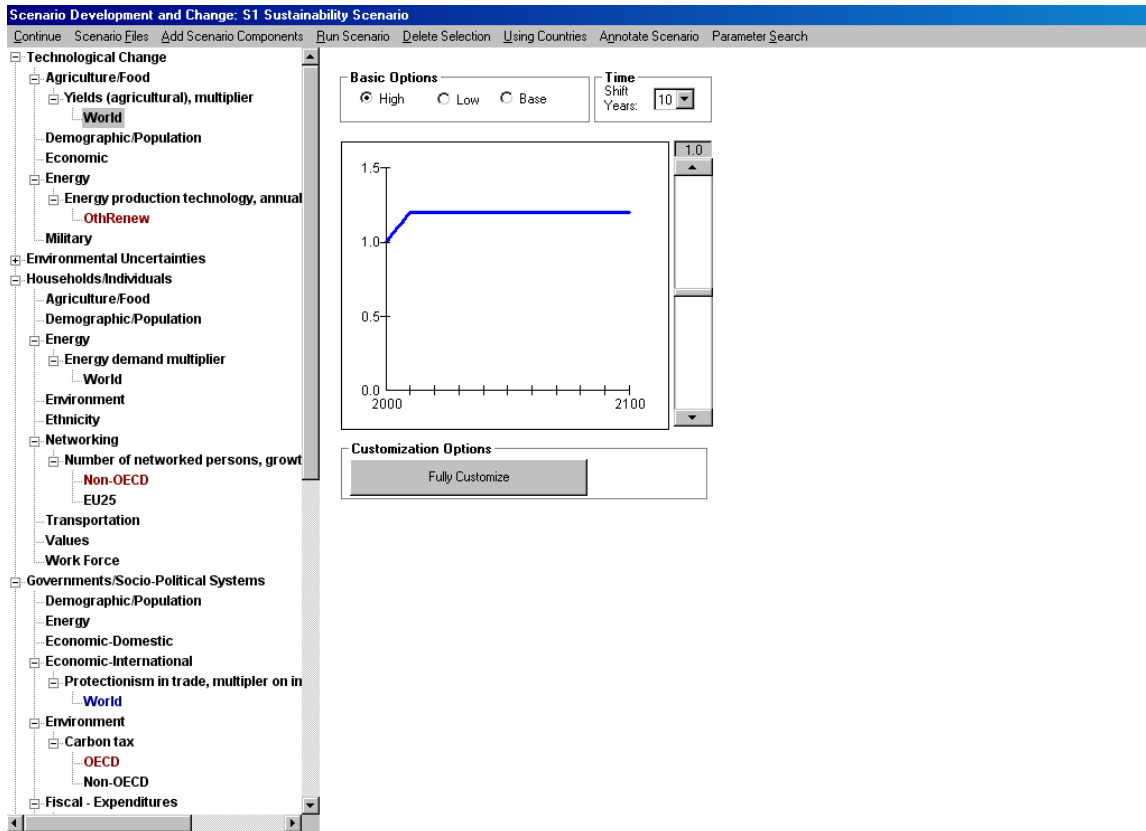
Scenario Development and Change: S1 Sustainability Scenario

Continue Scenario Files Add Scenario Components Run Scenario Delete Selection Using Countries Annotate Scenario Parameter Search

Technological Change
Agriculture/Food
Yields (agricultural), multiplier
World
Demographic/Population
Economic
Energy
Energy production technology, annual
OthRenew
Military
Environmental Uncertainties
Households/Individuals
Agriculture/Food
Demographic/Population
Energy
Energy demand multiplier
World
Environment
Ethnicity
Networking
Number of networked persons, growt
Non-OECD
EU25
Transportation
Values
Work Force
Governments/Socio-Political Systems
Demographic/Population
Energy
Economic-Domestic
Economic-International
Protectionism in trade, multipler on in
World
Environment
Carbon tax
OECD
Non-OECD
Fiscal - Expenditures

Basic Options
High Low Base

Time
Shift Years: 10

1.5
1.0
0.5
0.0
2000
2100

1.0

Customization Options
Fully Customize